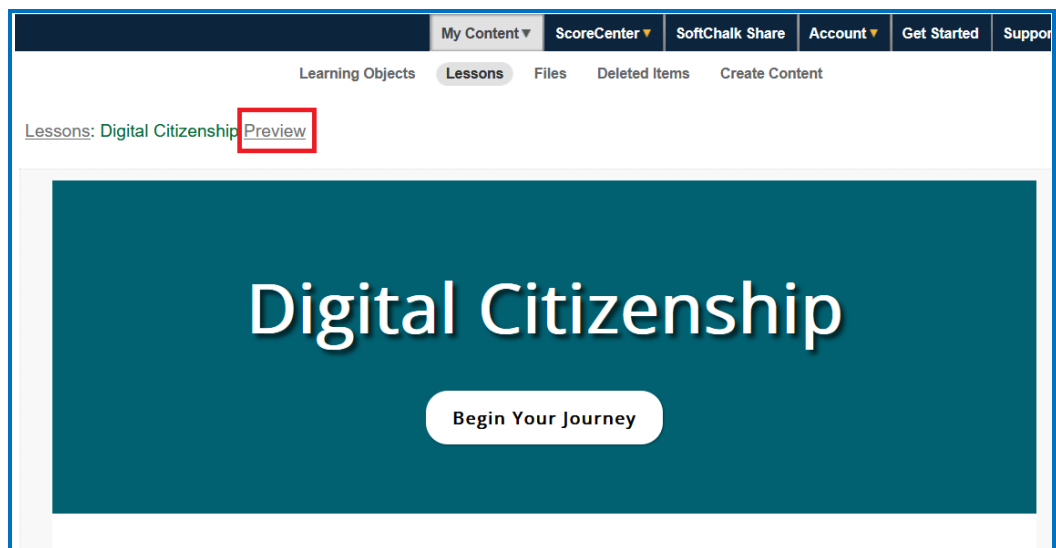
My Content ▾ ScoreCenter ▾ SoftChalk Share Account ▾ Get Started Suppor

Learning Objects Lessons Files Deleted Items Create Content

Lessons: Digital Citizenship Preview

Digital Citizenship

Begin Your Journey